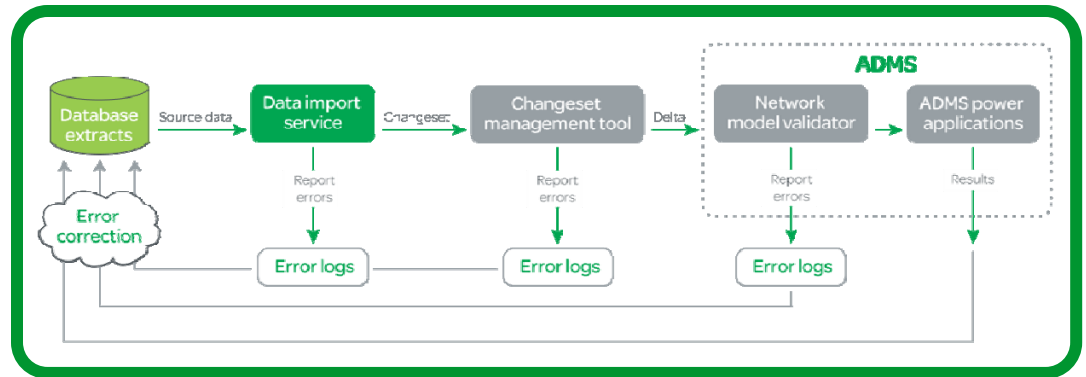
ADMS

Database extracts

Source data

Data import service

Changeset

Changeset management tool

Delta

Network model validator

ADMS power applications

Report errors

Report errors

Report errors

Results

Error correction

Error logs

Error logs

Error logs